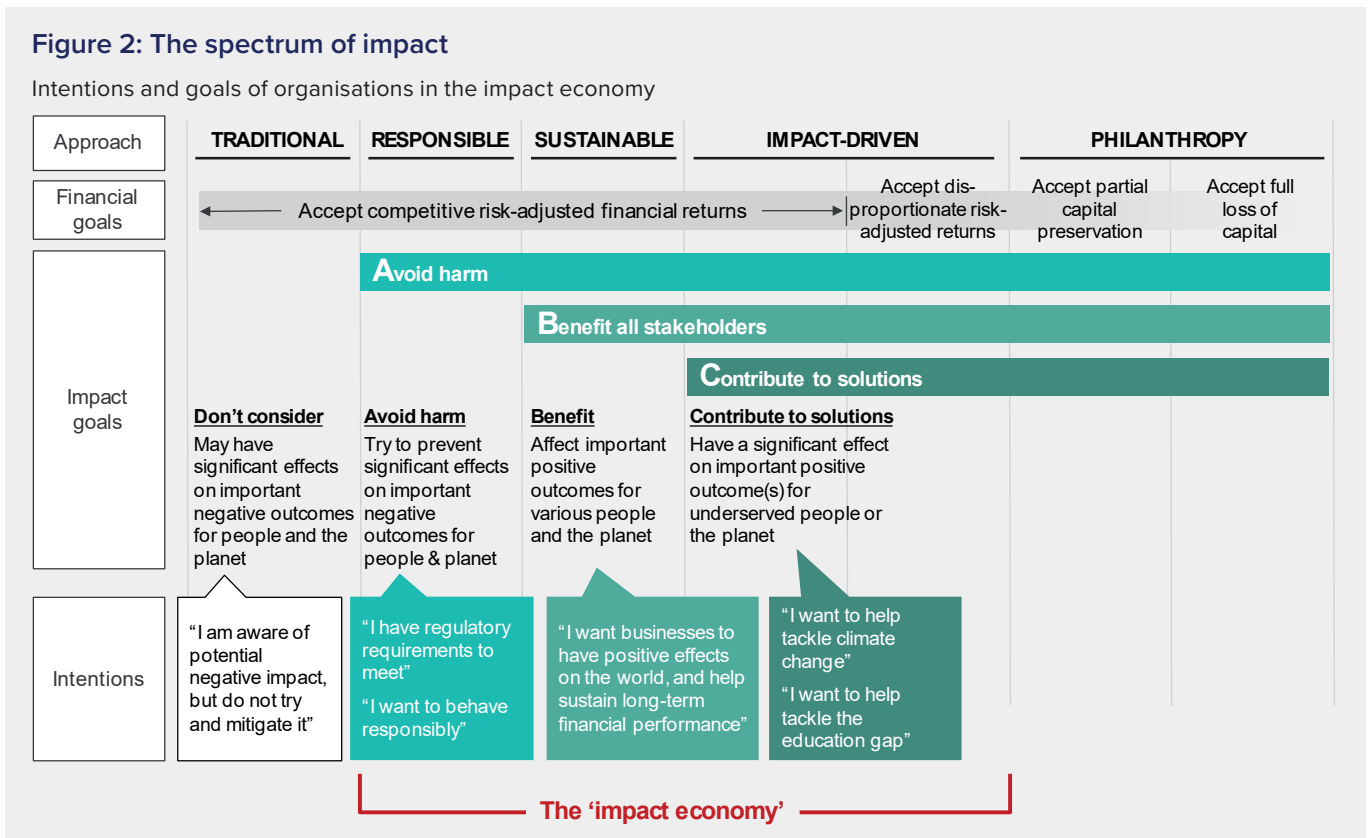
Figure 2: The spectrum of impact

Intentions and goals of organisations in the impact economy

Approach

TRADITIONAL

RESPONSIBLE

SUSTAINABLE

IMPACT-DRIVEN

PHILANTHROPY

Financial goals

Accept competitive risk-adjusted financial returns

Accept disproportionate risk-adjusted returns

Accept partial capital preservation

Accept full loss of capital

Impact goals

Avoid harm

Benefit all stakeholders

Contribute to solutions

Don't consider
May have significant effects on important negative outcomes for people and the planet

Avoid harm
Try to prevent significant effects on important negative outcomes for people & planet

Benefit
Affect important positive outcomes for various people and the planet

Contribute to solutions
Have a significant effect on important positive outcome(s) for underserved people or the planet

Intentions

"I am aware of potential negative impact, but do not try and mitigate it"

"I have regulatory requirements to meet"

"I want to behave responsibly"

"I want businesses to have positive effects on the world, and help sustain long-term financial performance"

"I want to help tackle climate change"

"I want to help tackle the education gap"

The 'impact economy'